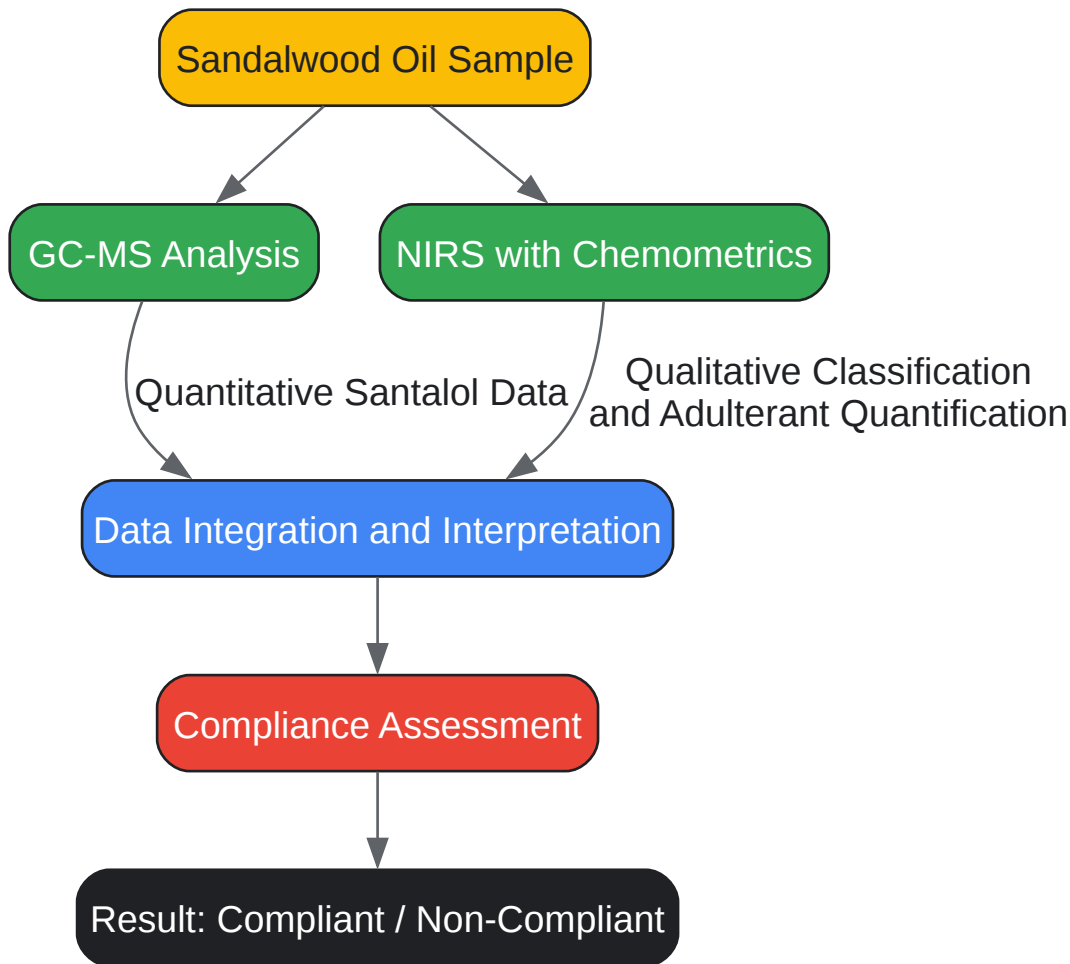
Sandalwood Oil Sample

GC-MS Analysis

NIRS with Chemometrics

Quantitative Santalol Data

Qualitative Classification and Adulterant Quantification

Data Integration and Interpretation

Compliance Assessment

Result: Compliant / Non-Compliant